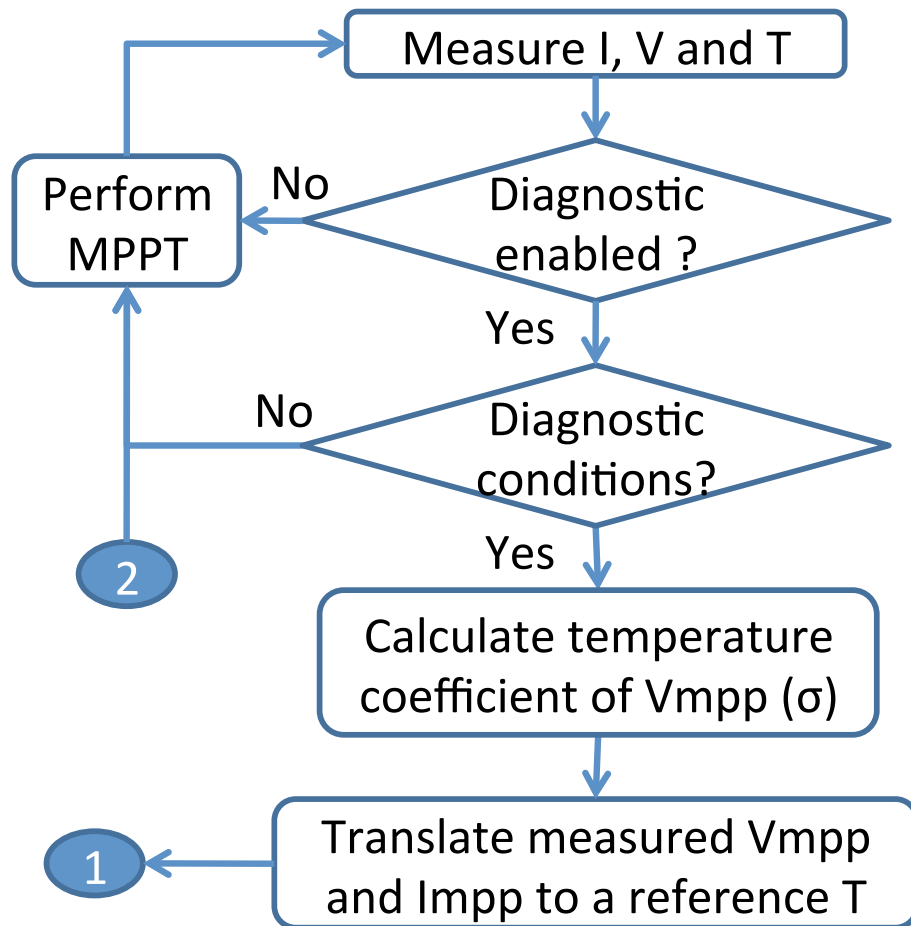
Measure I, V and T

Perform MPPT

No

Diagnostic enabled ?

Yes

No

Diagnostic conditions?

Yes

2

Calculate temperature coefficient of Vmpp (σ)

1

Translate measured Vmpp and Impp to a reference T